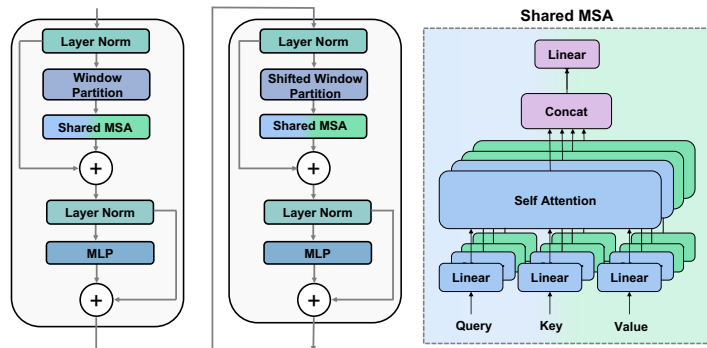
Layer Norm

Window Partition

Shared MSA

+

Layer Norm

MLP

+

Layer Norm

Shifted Window Partition

Shared MSA

+

Layer Norm

MLP

+

Shared MSA

Linear

Concat

Self Attention

Linear

Linear

Linear

Query

Key

Value